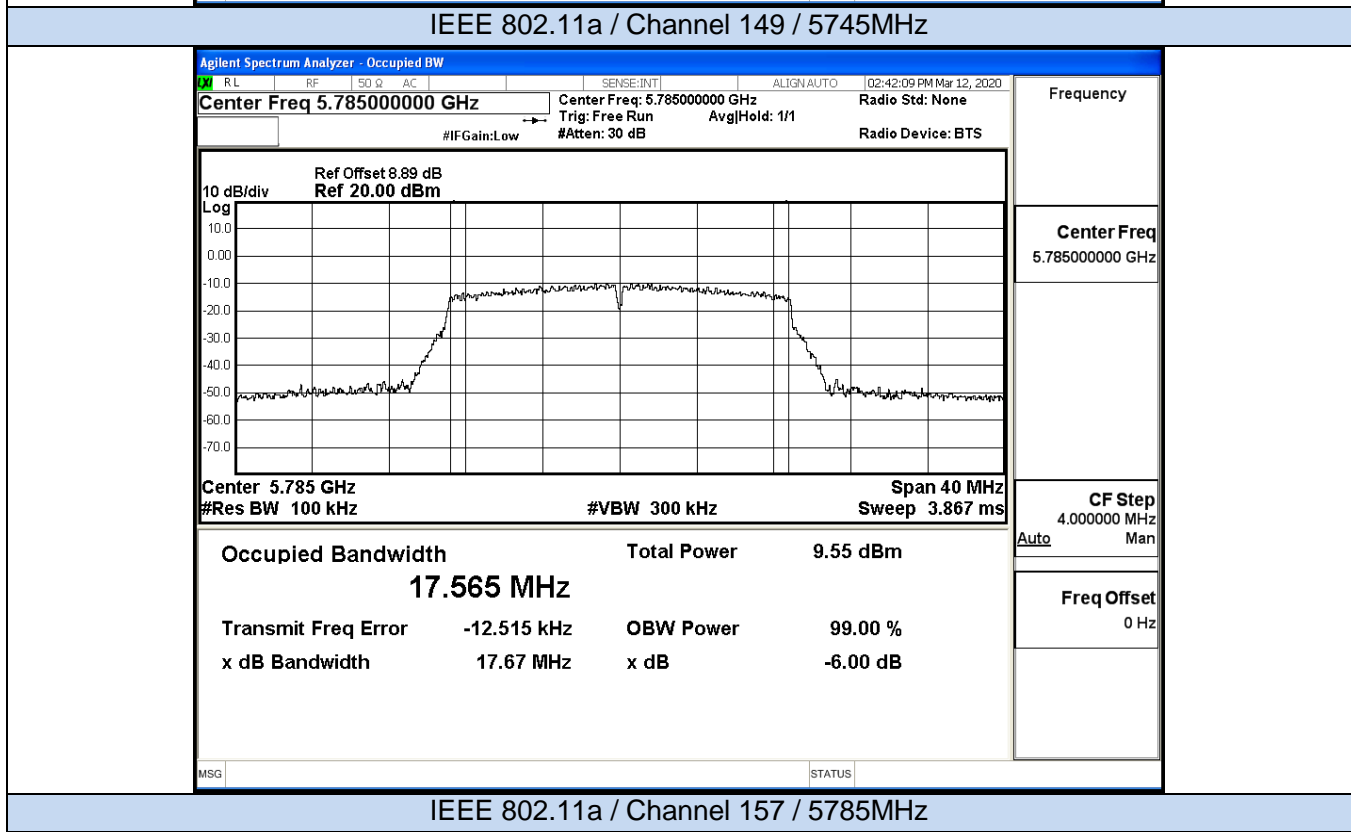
IEEE 802.11a / Channel 149 / 5745MHz

Agilent Spectrum Analyzer - Occupied BW

RL RF 50 Ω AC SENSE:INT ALIGN AUTO 02:42:09 PM Mar 12, 2020

Center Freq 5.785000000 GHz

Center Freq: 5.785000000 GHz
Trig: Free Run Avg|Hold: 1/1
#Atten: 30 dB

#IFGain:Low

Radio Std: None

Radio Device: BTS

Frequency

Ref Offset 8.89 dB
10 dB/div Ref 20.00 dBm
Log

10.0
0.00
-10.0
-20.0
-30.0
-40.0
-50.0
-60.0
-70.0

Center 5.785 GHz
#Res BW 100 kHz
#VBW 300 kHz
Span 40 MHz
Sweep 3.867 ms

Center Freq
5.785000000 GHz

CF Step
4.000000 MHz
Auto Man

Freq Offset
0 Hz

Occupied Bandwidth
17.565 MHz

Total Power 9.55 dBm

Transmit Freq Error -12.515 kHz
OBW Power 99.00 %

x dB Bandwidth 17.67 MHz
x dB -6.00 dB

MSG STATUS

IEEE 802.11a / Channel 157 / 5785MHz